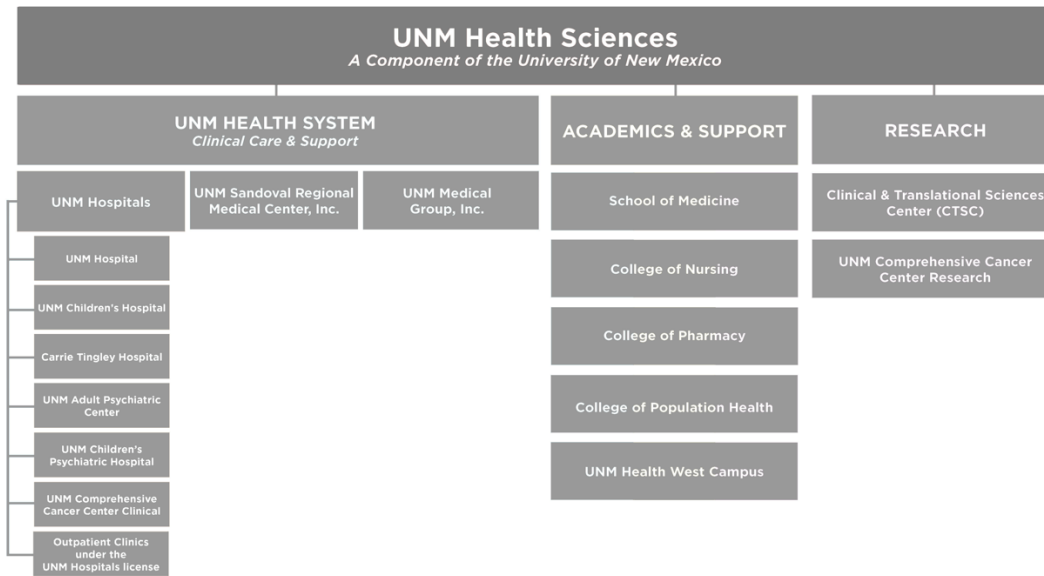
UNM Health Sciences
A Component of the University of New Mexico

UNM HEALTH SYSTEM
Clinical Care & Support

UNM Hospitals

UNM Hospital

UNM Children's Hospital

Carrie Tingley Hospital

UNM Adult Psychiatric Center

UNM Children's Psychiatric Hospital

UNM Comprehensive Cancer Center Clinical

Outpatient Clinics under the UNM Hospitals license

UNM Sandoval Regional Medical Center, Inc.

UNM Medical Group, Inc.

ACADEMICS & SUPPORT

School of Medicine

College of Nursing

College of Pharmacy

College of Population Health

UNM Health West Campus

RESEARCH

Clinical & Translational Sciences Center (CTSC)

UNM Comprehensive Cancer Center Research